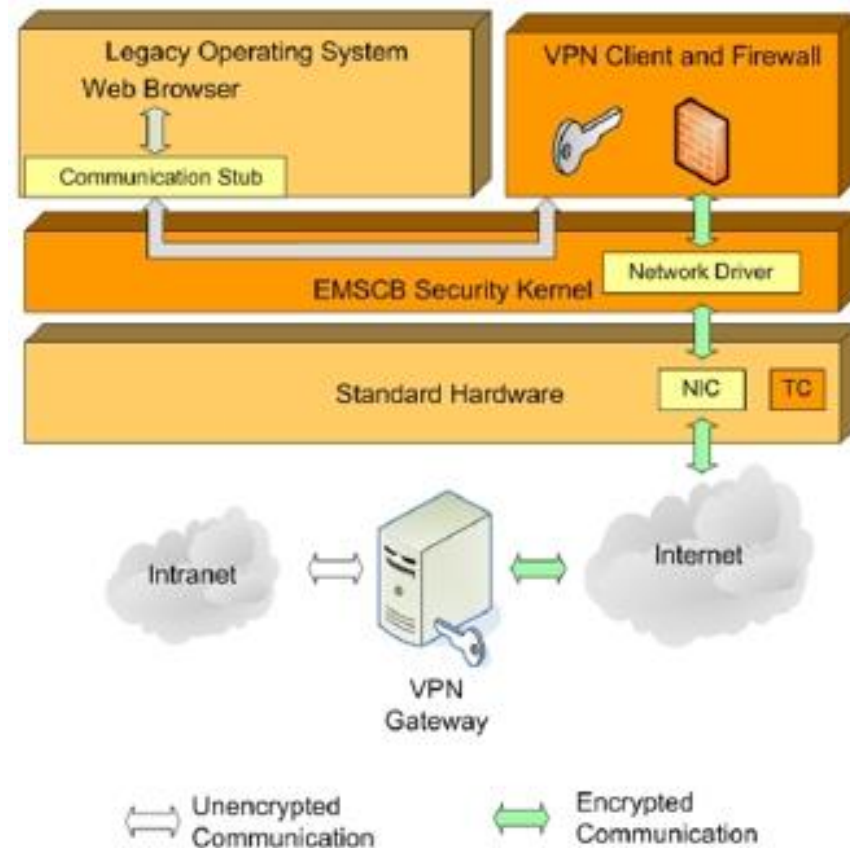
Legacy Operating System

Web Browser

Communication Stub

VPN Client and Firewall

Network Driver

EMSCB Security Kernel

Standard Hardware

NIC

TC

Intranet

Internet

VPN Gateway

Unencrypted Communication

Encrypted Communication